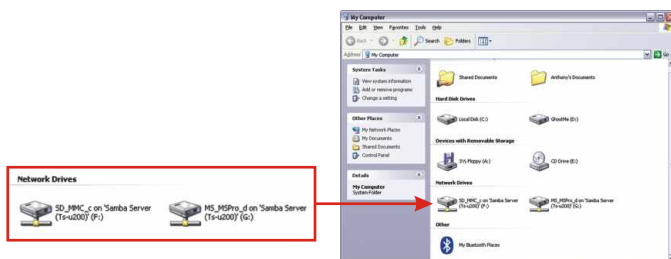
Network Drives

SD_MMC_c on 'Samba Server (Ts-u200)' (F:)

MS_MSPro_d on 'Samba Server (Ts-u200)' (G:)

My Computer

File Edit View Favorites Tools Help

Back Search Folders

Address My Computer

Go

System Tasks

View system information

Add or remove programs

Change a setting

Other Places

My Network Places

My Documents

Shared Documents

Control Panel

Details

My Computer

System Folder

Shared Documents

Anthony's Documents

Hard Disk Drives

Local Disk (C:)

GhostMe (D:)

Devices with Removable Storage

3½ Floppy (A:)

CD Drive (E:)

Network Drives

SD_MMC_c on 'Samba Server (Ts-u200)' (F:)

MS_MSPro_d on 'Samba Server (Ts-u200)' (G:)

Other

My Bluetooth Places